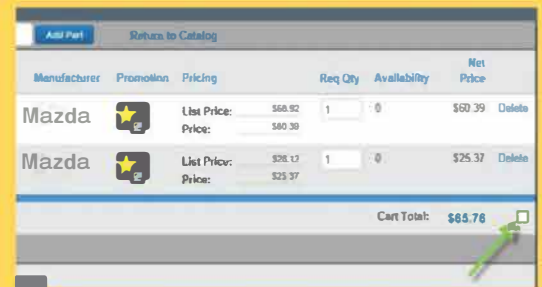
Add Part Return to Catalog

| Manufacturer | Promotion | Pricing | | Req Qty | Availability | Net Price | |
|---|---|---|---|---|---|---|---|
| Mazda | | List Price: Price: | $68.92 $60.39 | 1 | 0 | $60.39 | Delete |
| Mazda | | List Price: Price: | $28.12 $25.37 | 1 | 0 | $25.37 | Delete |

Cart Total: $65.76